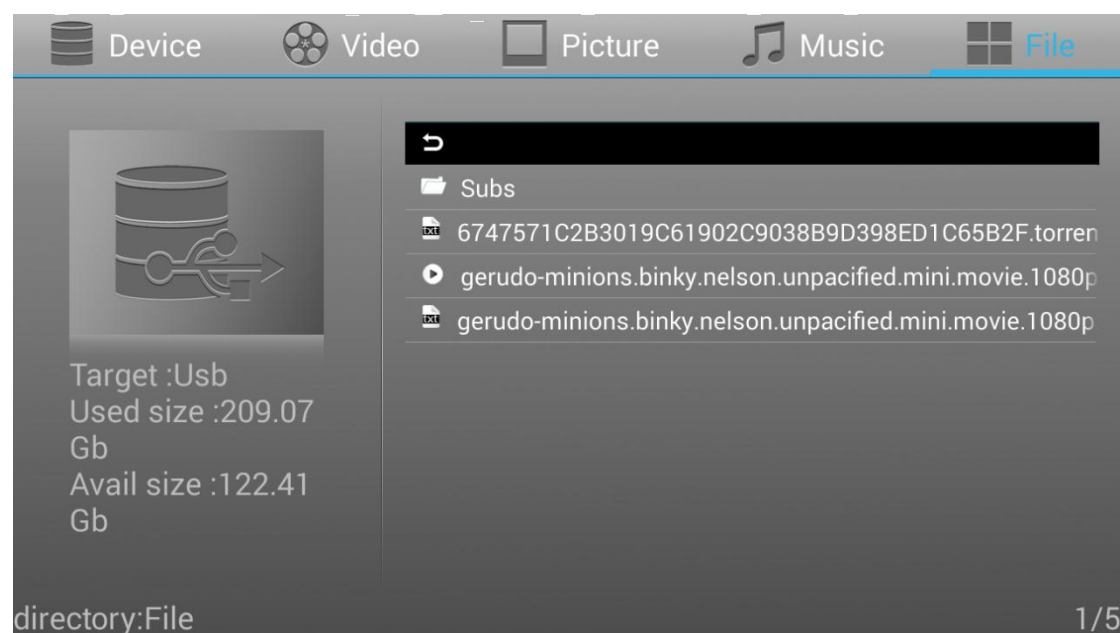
Device Video Picture Music File

Target :Usb
Used size :209.07 Gb
Avail size :122.41 Gb

Subs
txt 6747571C2B3019C61902C9038B9D398ED1C65B2F.torren
gerudo-minions.binky.nelson.unpacified.mini.movie.1080p
txt gerudo-minions.binky.nelson.unpacified.mini.movie.1080p

directory:File
1/5